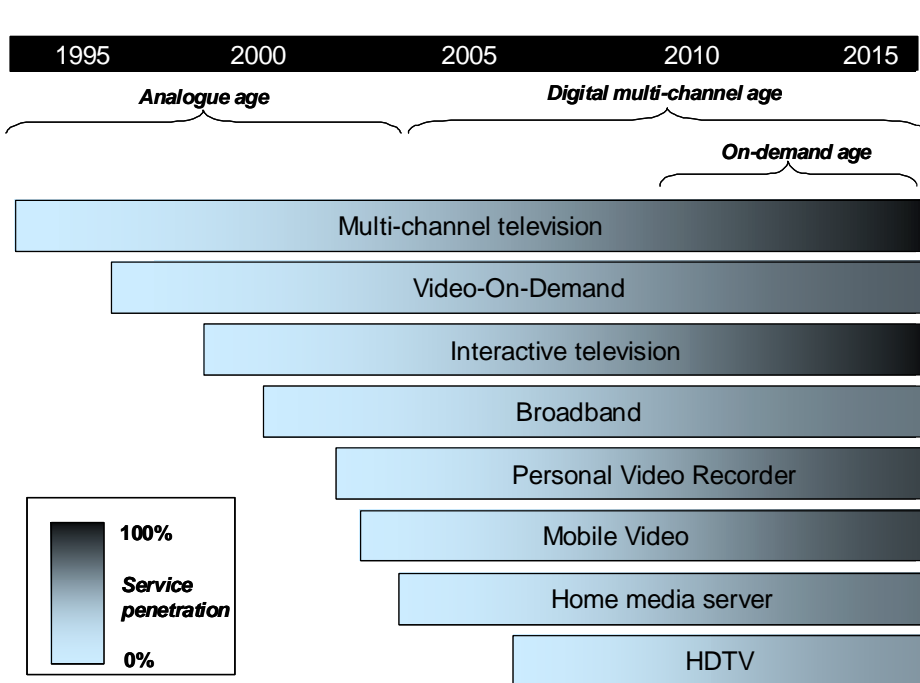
1995 2000 2005 2010 2015

Analogue age

Digital multi-channel age

On-demand age

Multi-channel television

Video-On-Demand

Interactive television

Broadband

Personal Video Recorder

Mobile Video

Home media server

HDTV

100%

Service penetration

0%